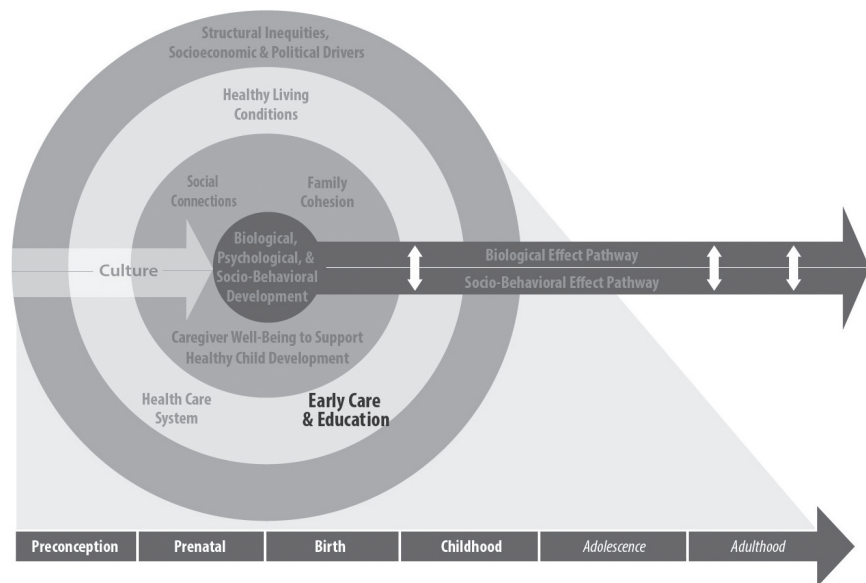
Structural Inequities, Socioeconomic & Political Drivers

Healthy Living Conditions

Social Connections

Family Cohesion

Culture

Biological, Psychological, & Socio-Behavioral Development

Biological Effect Pathway

Socio-Behavioral Effect Pathway

Caregiver Well-Being to Support Healthy Child Development

Health Care System

Early Care & Education

| Preconception | Prenatal | Birth | Childhood | Adolescence | Adulthood |